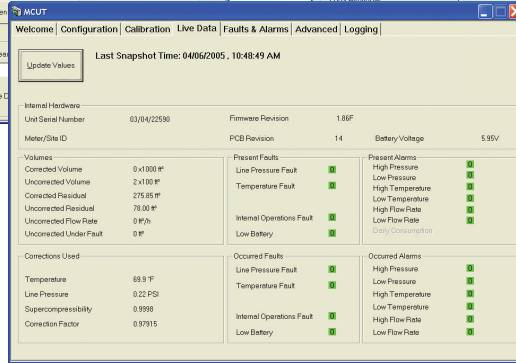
MCUT

Welcome | Configuration | Calibration | Live Data | Faults & Alarms | Advanced | Logging

Update Values

Last Snapshot Time: 04/06/2005 , 10:48:49 AM

Internal Hardware

Unit Serial Number 03/04/22590

Firmware Revision 1.86F

Meter/Site ID

PCB Revision 14

Battery Voltage 5.95V

Volumes

Corrected Volume 0 x1000 ft³

Uncorrected Volume 2 x100 ft³

Corrected Residual 275.85 ft³

Uncorrected Residual 78.00 ft³

Uncorrected Flow Rate 0 ft³/h

Uncorrected Under Fault 0 ft³

Present Faults

Line Pressure Fault 0

Temperature Fault 0

Internal Operations Fault 0

Low Battery 0

Present Alarms

High Pressure 0

Low Pressure 0

High Temperature 0

Low Temperature 0

High Flow Rate 0

Low Flow Rate 0

Daily Consumption

Corrections Used

Temperature 69.9 °F

Line Pressure 0.22 PSI

Supercompressibility 0.9998

Correction Factor 0.97915

Occurred Faults

Line Pressure Fault 0

Temperature Fault 0

Internal Operations Fault 0

Low Battery 0

Occurred Alarms

High Pressure 0

Low Pressure 0

High Temperature 0

Low Temperature 0

High Flow Rate 0

Low Flow Rate 0